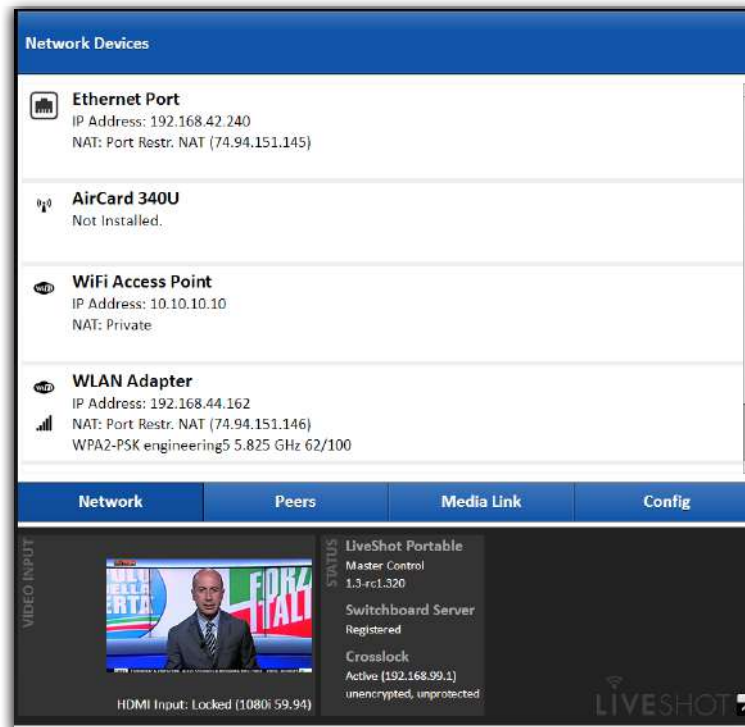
Network Devices

Ethernet Port
IP Address: 192.168.42.240
NAT: Port Restr. NAT (74.94.151.145)

AirCard 340U
Not Installed.

WiFi Access Point
IP Address: 10.10.10.10
NAT: Private

WLAN Adapter
IP Address: 192.168.44.162
NAT: Port Restr. NAT (74.94.151.146)
WPA2-PSK engineering5 5.825 GHz 62/100

Network | Peers | Media Link | Config

VIDEO INPUT

HDMI Input: Locked (1080i 59.94)

STATUS

LiveShot Portable
Master Control
1.3-rc1.320

Switchboard Server
Registered

Crosslock
Active (192.168.99.1)
unencrypted, unprotected

LIVESHOT